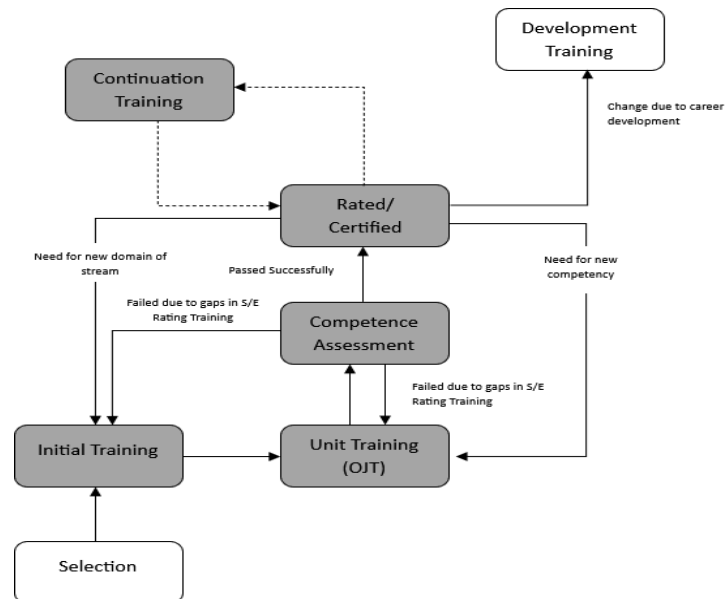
Development Training

Continuation Training

Change due to career development

Rated/ Certified

Need for new domain of stream

Passed Successfully

Need for new competency

Failed due to gaps in S/E Rating Training

Competence Assessment

Failed due to gaps in S/E Rating Training

Initial Training

Unit Training (OJT)

Selection